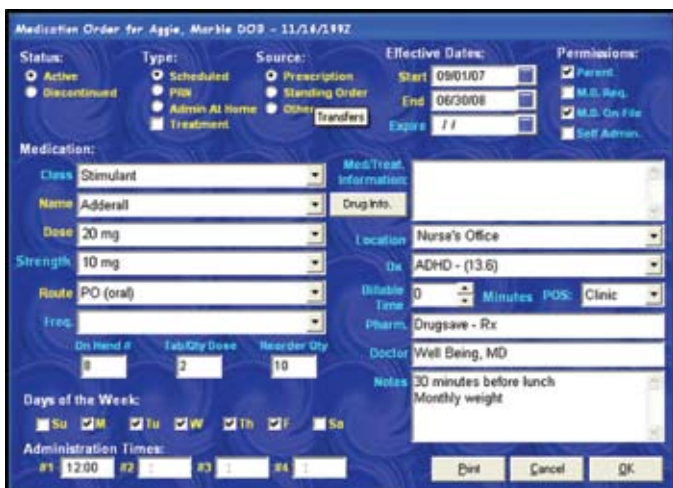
Medication Order for Aggie, Marble DOB - 11/16/1992

Status:
Active
Discontinued

Type:
Scheduled
PRN
Admin At Home
Treatment

Source:
Prescription
Standing Order
Other
Transfers

Effective Dates:
Start 09/01/07
End 06/30/08
Expire / /

Permissions:
Parent
M.D. Req.
M.D. On File
Self Admin.

Medication:
Class Stimulant
Name Adderall
Drug Info.
Dose 20 mg
Strength 10 mg
Route PO (oral)
Freq.
On Hand # 8
Tab/Qty Dose 2
Reorder Qty 10

Med/Treat. Information:
Location Nurse's Office
Dx ADHD - (13.6)
Billable Time 0 Minutes POS: Clinic
Pharm. Drugsave - Rx
Doctor Well Being, MD
Notes 30 minutes before lunch
Monthly weight

Days of the Week:
Su M Tu W Th F Sa

Administration Times:
#1 12:00 #2 #3 #4

Print Cancel OK